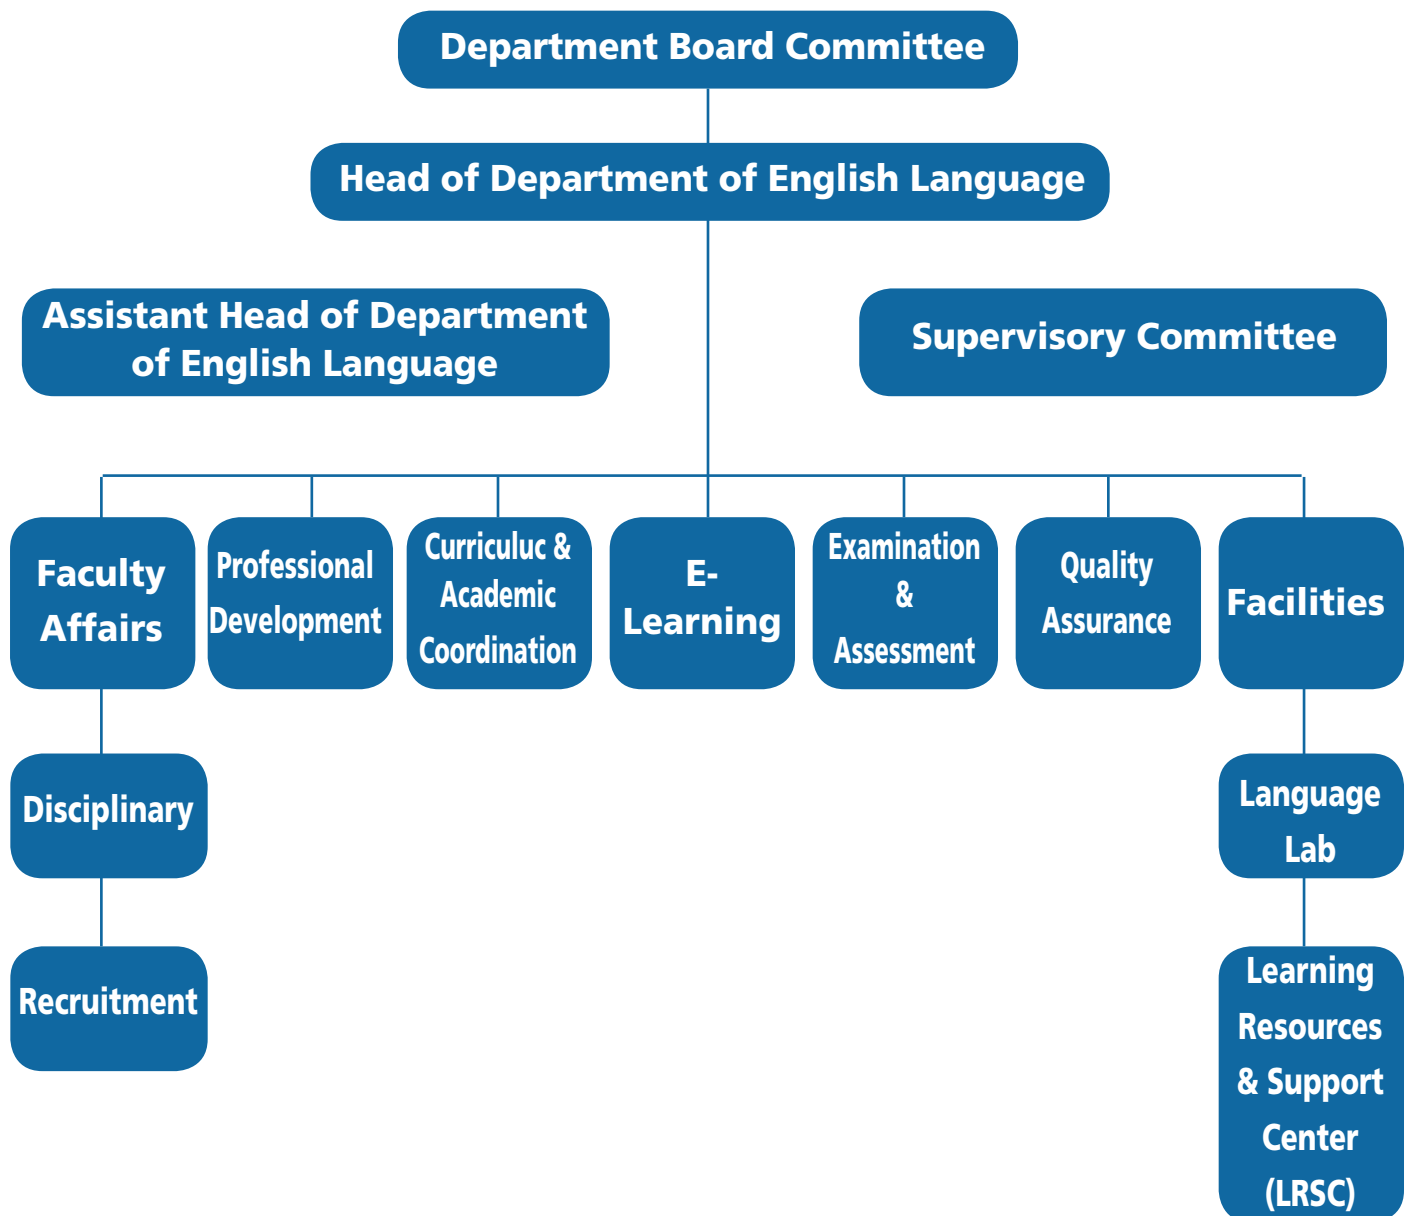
Department Board Committee

Head of Department of English Language

Assistant Head of Department of English Language

Supervisory Committee

Faculty Affairs

Professional Development

Curriculuc & Academic Coordination

E-Learning

Examination & Assessment

Quality Assurance

Facilities

Disciplinary

Recruitment

Language Lab

Learning Resources & Support Center (LRSC)